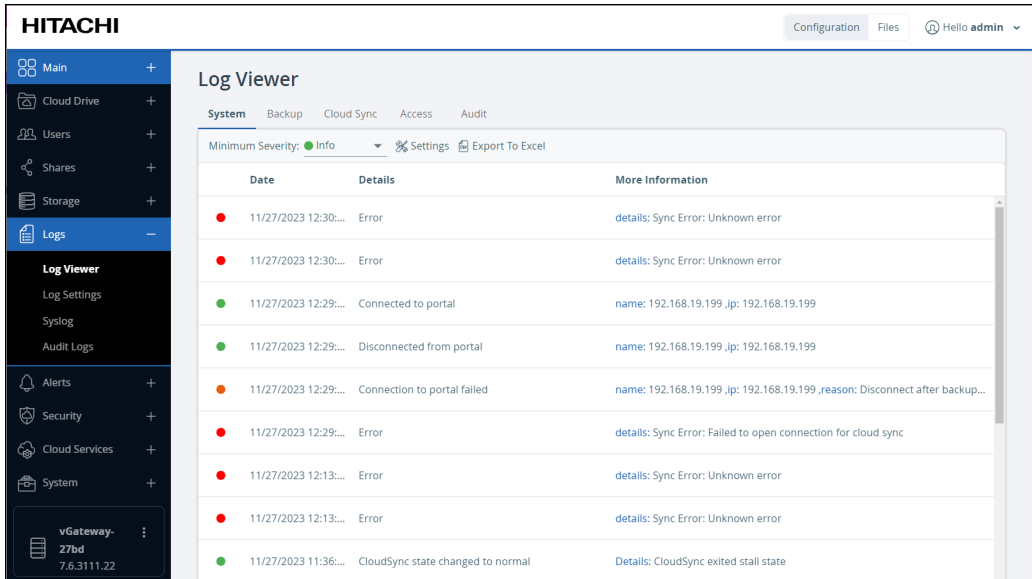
HITACHI

Configuration Files Hello admin

Main +
Cloud Drive +
Users +
Shares +
Storage +
Logs −
Log Viewer
Log Settings
Syslog
Audit Logs
Alerts +
Security +
Cloud Services +
System +

vGateway-27bd
7.6.3111.22

Log Viewer

System Backup Cloud Sync Access Audit

Minimum Severity: Info Settings Export To Excel

| | Date | Details | More Information |
|---|---|---|---|
| | 11/27/2023 12:30:... | Error | details: Sync Error: Unknown error |
| | 11/27/2023 12:30:... | Error | details: Sync Error: Unknown error |
| | 11/27/2023 12:29:... | Connected to portal | name: 192.168.19.199 ,ip: 192.168.19.199 |
| | 11/27/2023 12:29:... | Disconnected from portal | name: 192.168.19.199 ,ip: 192.168.19.199 |
| | 11/27/2023 12:29:... | Connection to portal failed | name: 192.168.19.199 ,ip: 192.168.19.199 ,reason: Disconnect after backup... |
| | 11/27/2023 12:29:... | Error | details: Sync Error: Failed to open connection for cloud sync |
| | 11/27/2023 12:13:... | Error | details: Sync Error: Unknown error |
| | 11/27/2023 12:13:... | Error | details: Sync Error: Unknown error |
| | 11/27/2023 11:36:... | CloudSync state changed to normal | Details: CloudSync exited stall state |